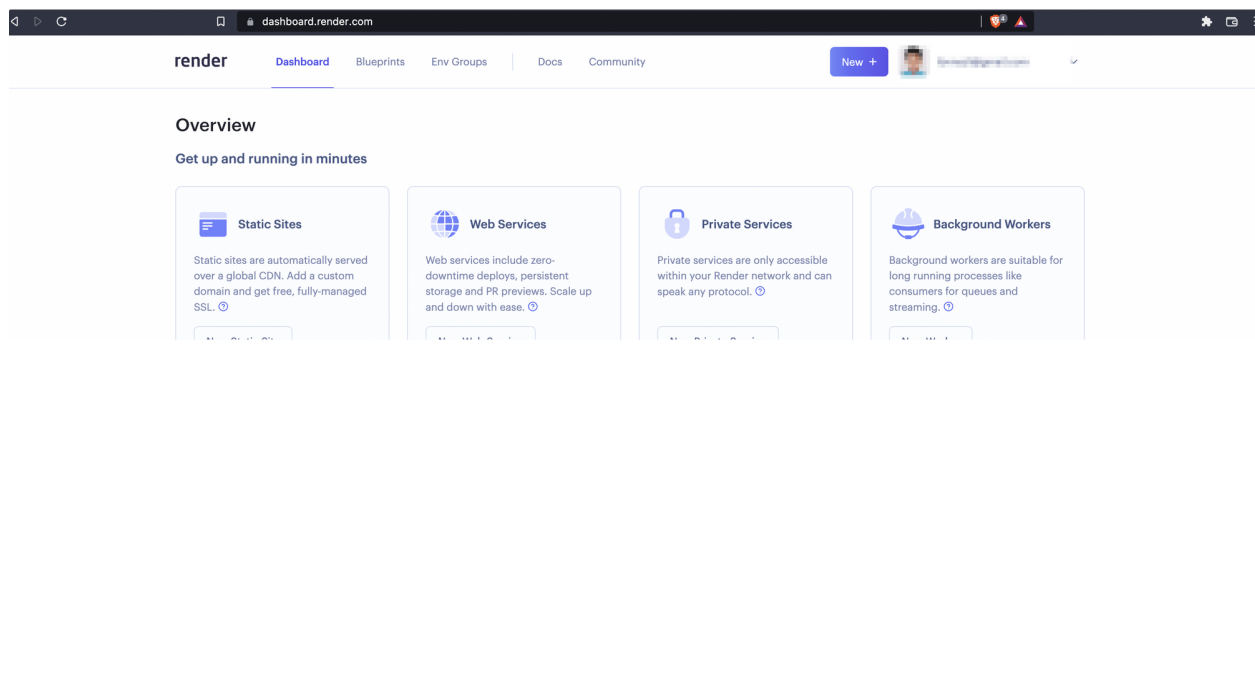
dashboard.render.com

render Dashboard Blueprints Env Groups Docs Community New + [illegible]

Overview

Get up and running in minutes

Static Sites

Static sites are automatically served over a global CDN. Add a custom domain and get free, fully-managed SSL.

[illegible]

Web Services

Web services include zero-downtime deploys, persistent storage and PR previews. Scale up and down with ease.

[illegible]

Private Services

Private services are only accessible within your Render network and can speak any protocol.

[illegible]

Background Workers

Background workers are suitable for long running processes like consumers for queues and streaming.

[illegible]